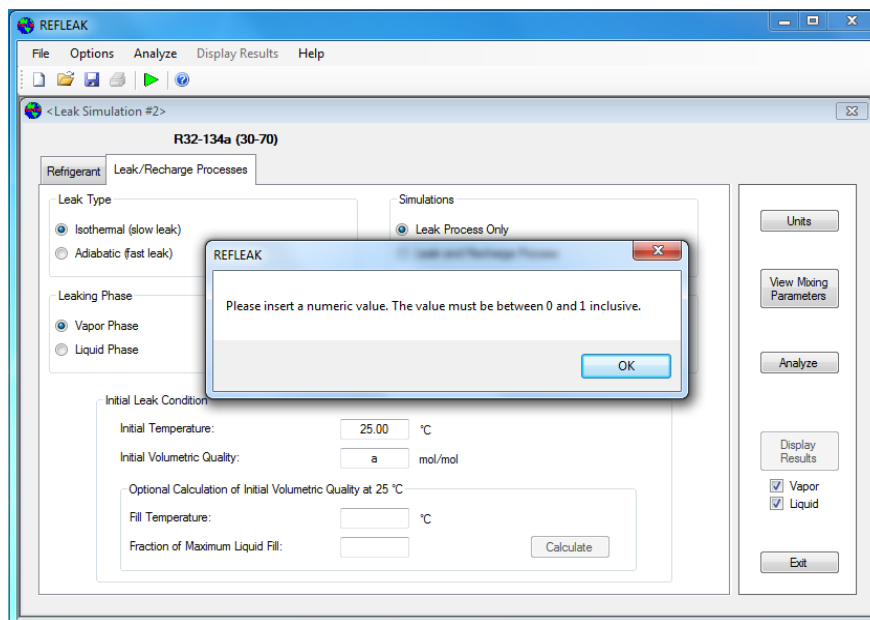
REFLEAK

File Options Analyze Display Results Help

<Leak Simulation #2>

R32-134a (30-70)

Refrigerant | Leak/Recharge Processes

Leak Type
Isothermal (slow leak)
Adiabatic (fast leak)

Simulations
Leak Process Only
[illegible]

Leaking Phase
Vapor Phase
Liquid Phase

REFLEAK

Please insert a numeric value. The value must be between 0 and 1 inclusive.

OK

Initial Leak Condition
Initial Temperature: 25.00 °C
Initial Volumetric Quality: a mol/mol

Optional Calculation of Initial Volumetric Quality at 25 °C
Fill Temperature: °C
Fraction of Maximum Liquid Fill:
Calculate

Units
View Mixing Parameters
Analyze
Display Results
Vapor
Liquid
Exit